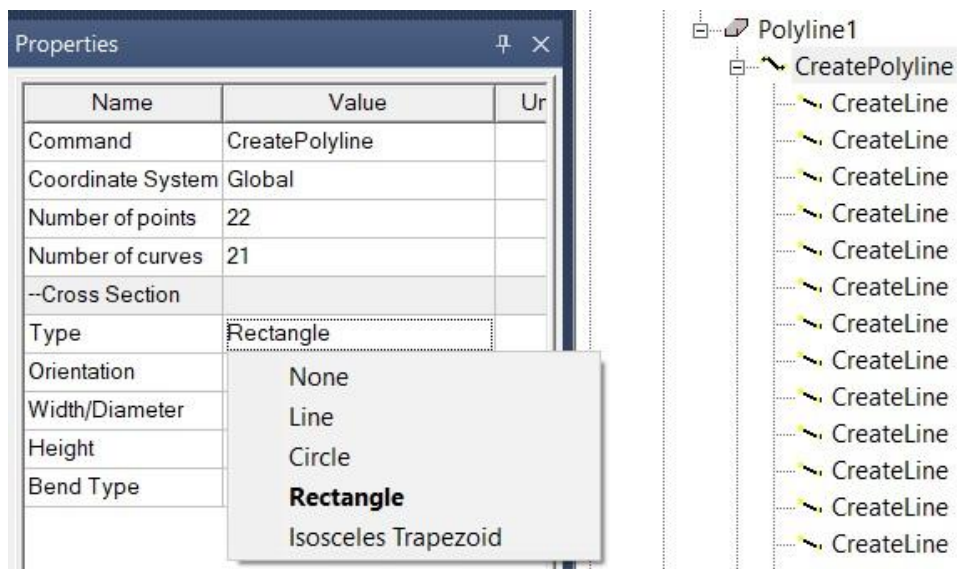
Properties

| Name | Value | Ur |
|---|---|---|
| Command | CreatePolyline | |
| Coordinate System | Global | |
| Number of points | 22 | |
| Number of curves | 21 | |
| --Cross Section | | |
| Type | Rectangle | |
| Orientation | | |
| Width/Diameter | | |
| Height | | |
| Bend Type | | |

None
Line
Circle
**Rectangle**
Isosceles Trapezoid

Polyline1
CreatePolyline
CreateLine
CreateLine
CreateLine
CreateLine
CreateLine
CreateLine
CreateLine
CreateLine
CreateLine
CreateLine
CreateLine
CreateLine
CreateLine